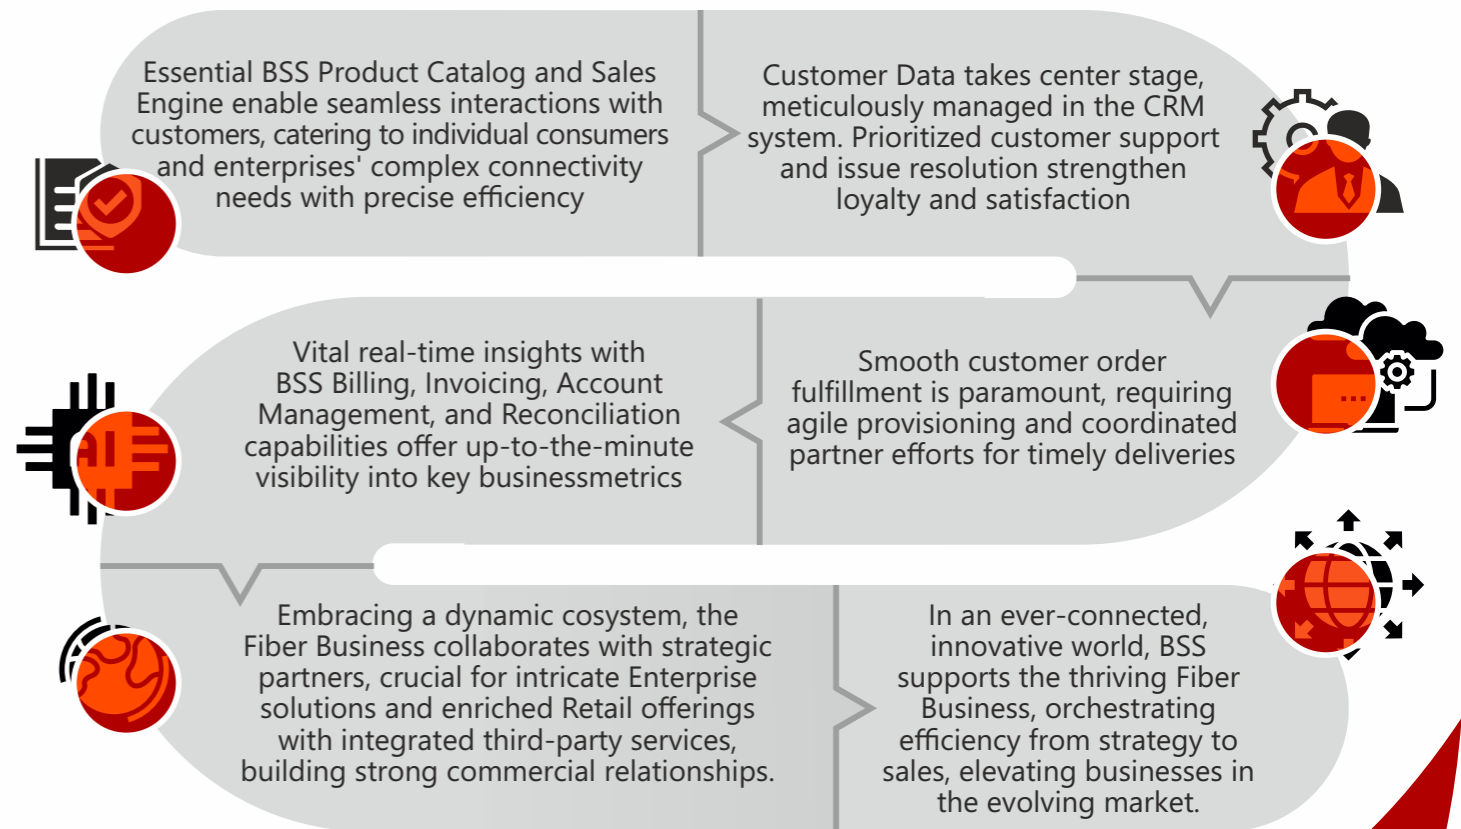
Essential BSS Product Catalog and Sales Engine enable seamless interactions with customers, catering to individual consumers and enterprises' complex connectivity needs with precise efficiency

Customer Data takes center stage, meticulously managed in the CRM system. Prioritized customer support and issue resolution strengthen loyalty and satisfaction

Vital real-time insights with BSS Billing, Invoicing, Account Management, and Reconciliation capabilities offer up-to-the-minute visibility into key businessmetrics

Smooth customer order fulfillment is paramount, requiring agile provisioning and coordinated partner efforts for timely deliveries

Embracing a dynamic cosystem, the Fiber Business collaborates with strategic partners, crucial for intricate Enterprise solutions and enriched Retail offerings with integrated third-party services, building strong commercial relationships.

In an ever-connected, innovative world, BSS supports the thriving Fiber Business, orchestrating efficiency from strategy to sales, elevating businesses in the evolving market.